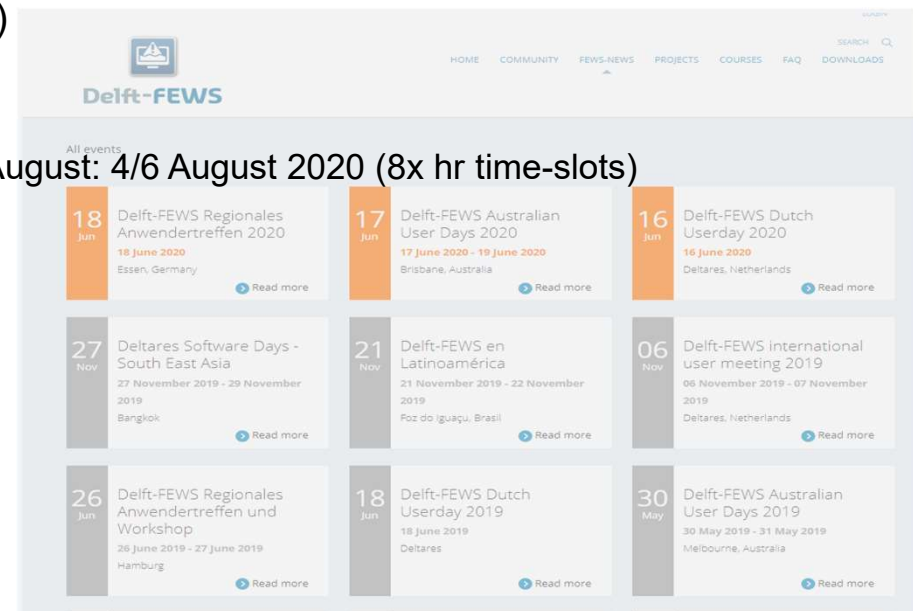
)
LOGIN

Delft-FEWS

HOME COMMUNITY FEWS-NEWS PROJECTS COURSES FAQ DOWNLOADS

SEARCH

All events

ugust: 4/6 August 2020 (8x hr time-slots)

18 Jun
Delft-FEWS Regionales Anwendertreffen 2020
18 June 2020
Essen, Germany
Read more

17 Jun
Delft-FEWS Australian User Days 2020
17 June 2020 - 19 June 2020
Brisbane, Australia
Read more

16 Jun
Delft-FEWS Dutch Userday 2020
16 June 2020
Deltares, Netherlands
Read more

27 Nov
Deltares Software Days - South East Asia
27 November 2019 - 29 November 2019
Bangkok
Read more

21 Nov
Delft-FEWS en Latinoamérica
21 November 2019 - 22 November 2019
Foz do Iguaçu, Brasil
Read more

06 Nov
Delft-FEWS international user meeting 2019
06 November 2019 - 07 November 2019
Deltares, Netherlands
Read more

26 Jun
Delft-FEWS Regionales Anwendertreffen und Workshop
26 June 2019 - 27 June 2019
Hamburg
Read more

18 Jun
Delft-FEWS Dutch Userday 2019
18 June 2019
Deltares
Read more

30 May
Delft-FEWS Australian User Days 2019
30 May 2019 - 31 May 2019
Melbourne, Australia
Read more